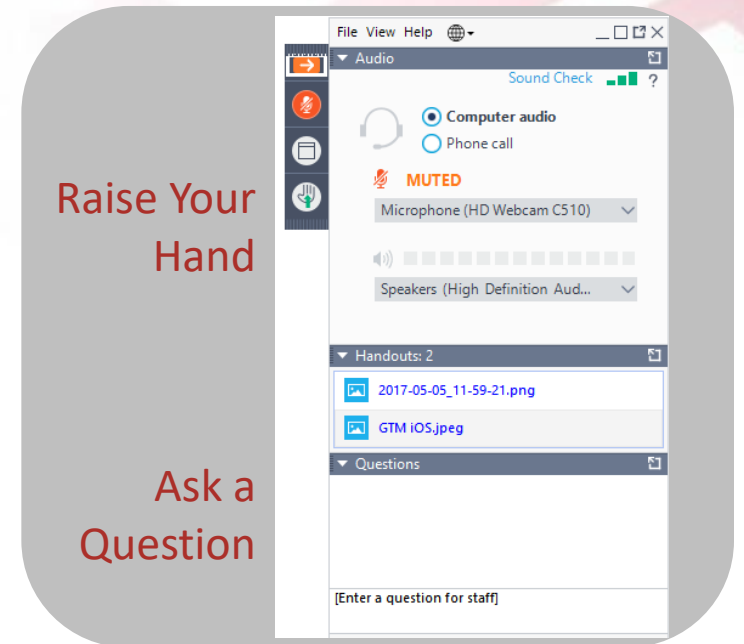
Raise Your Hand

Ask a Question

File View Help

Audio

Sound Check ?

Computer audio

Phone call

MUTED

Microphone (HD Webcam C510)

Speakers (High Definition Aud...

Handouts: 2

2017-05-05_11-59-21.png

GTM iOS.jpeg

Questions

[Enter a question for staff]